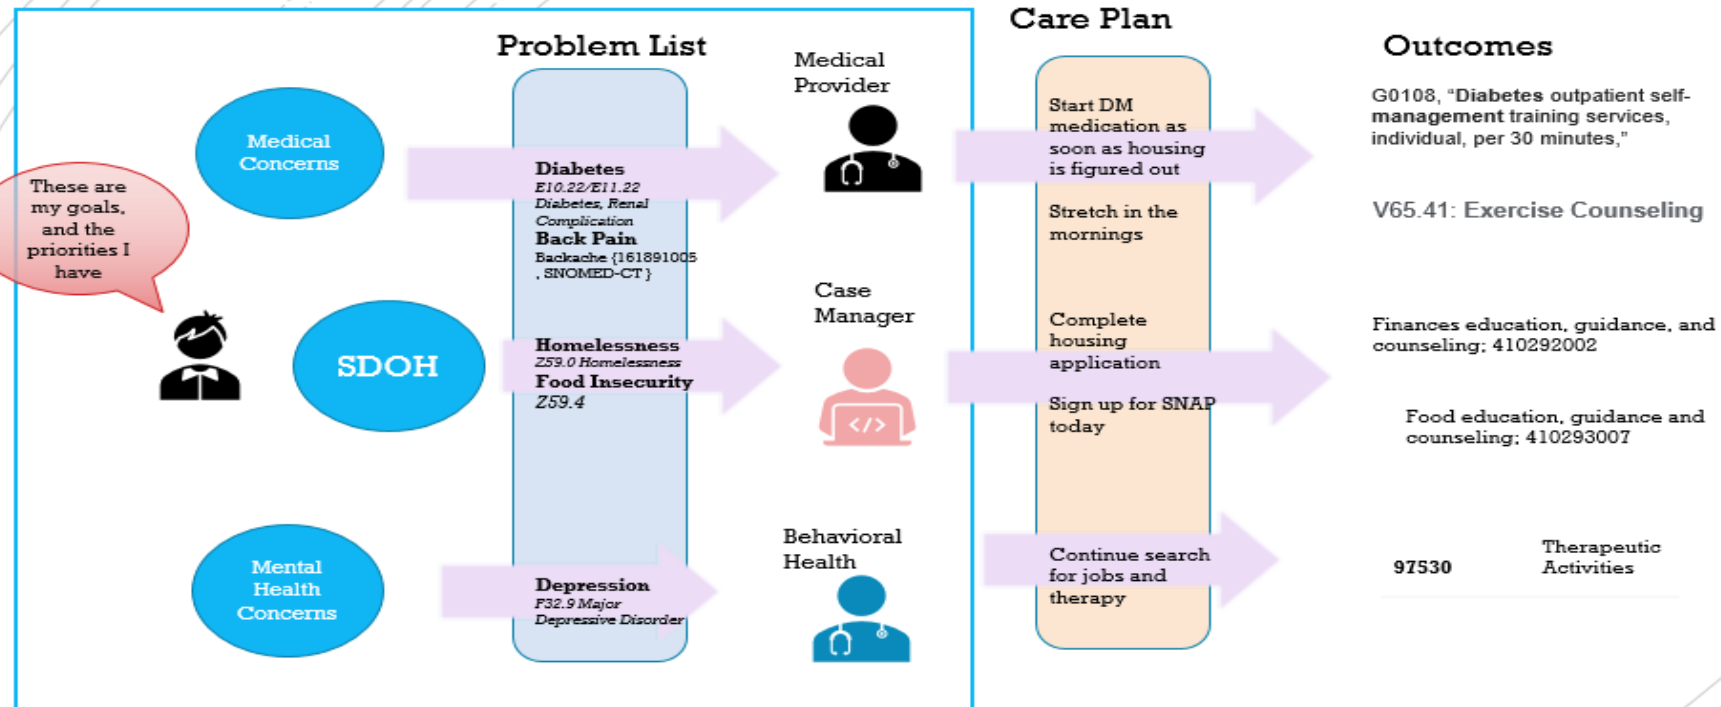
Problem List

Medical Provider

Care Plan

Outcomes

These are my goals, and the priorities I have

Medical Concerns

Diabetes
E10.22/E11.22 Diabetes, Renal Complication
Back Pain
Backache {161891005 , SNOMED-CT }

Start DM medication as soon as housing is figured out

Stretch in the mornings

G0108, "Diabetes outpatient self-management training services, individual, per 30 minutes,"

V65.41: Exercise Counseling

SDOH

Homelessness
Z59.0 Homelessness
Food Insecurity
Z59.4

Case Manager

Complete housing application

Sign up for SNAP today

Finances education, guidance, and counseling; 410292002

Food education, guidance and counseling; 410293007

Mental Health Concerns

Depression
F32.9 Major Depressive Disorder

Behavioral Health

Continue search for jobs and therapy

| 97530 | Therapeutic Activities |
|---|---|